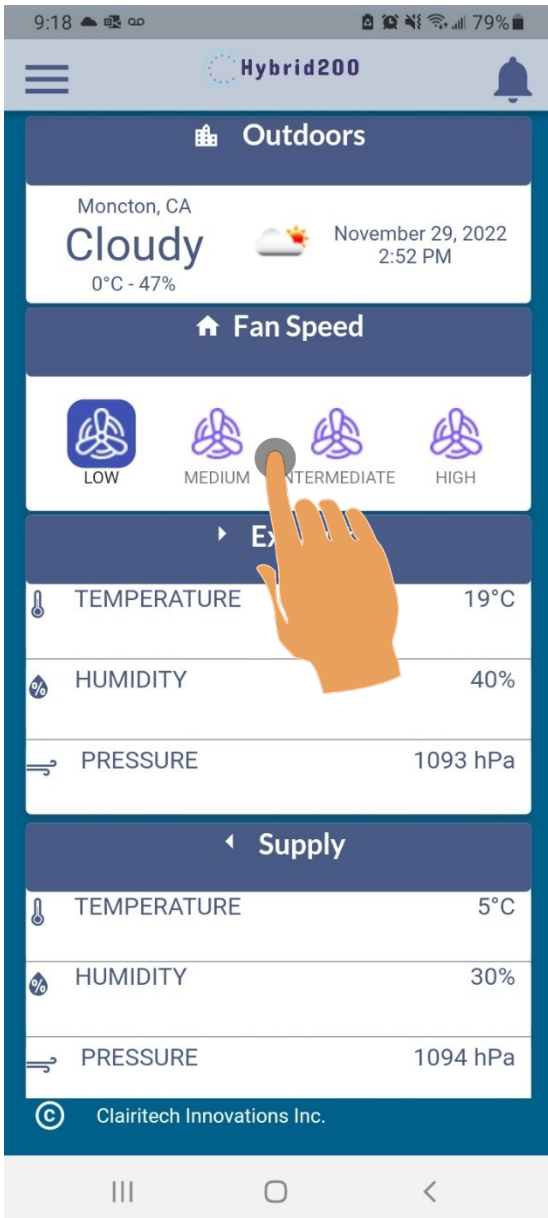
9:18 79%

Hybrid200

Outdoors

Moncton, CA
Cloudy
0°C - 47%

November 29, 2022
2:52 PM

Fan Speed

LOW MEDIUM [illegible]NTERMEDIATE HIGH

Ex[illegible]

TEMPERATURE 19°C

HUMIDITY 40%

PRESSURE 1093 hPa

Supply

TEMPERATURE 5°C

HUMIDITY 30%

PRESSURE 1094 hPa

Clairitech Innovations Inc.